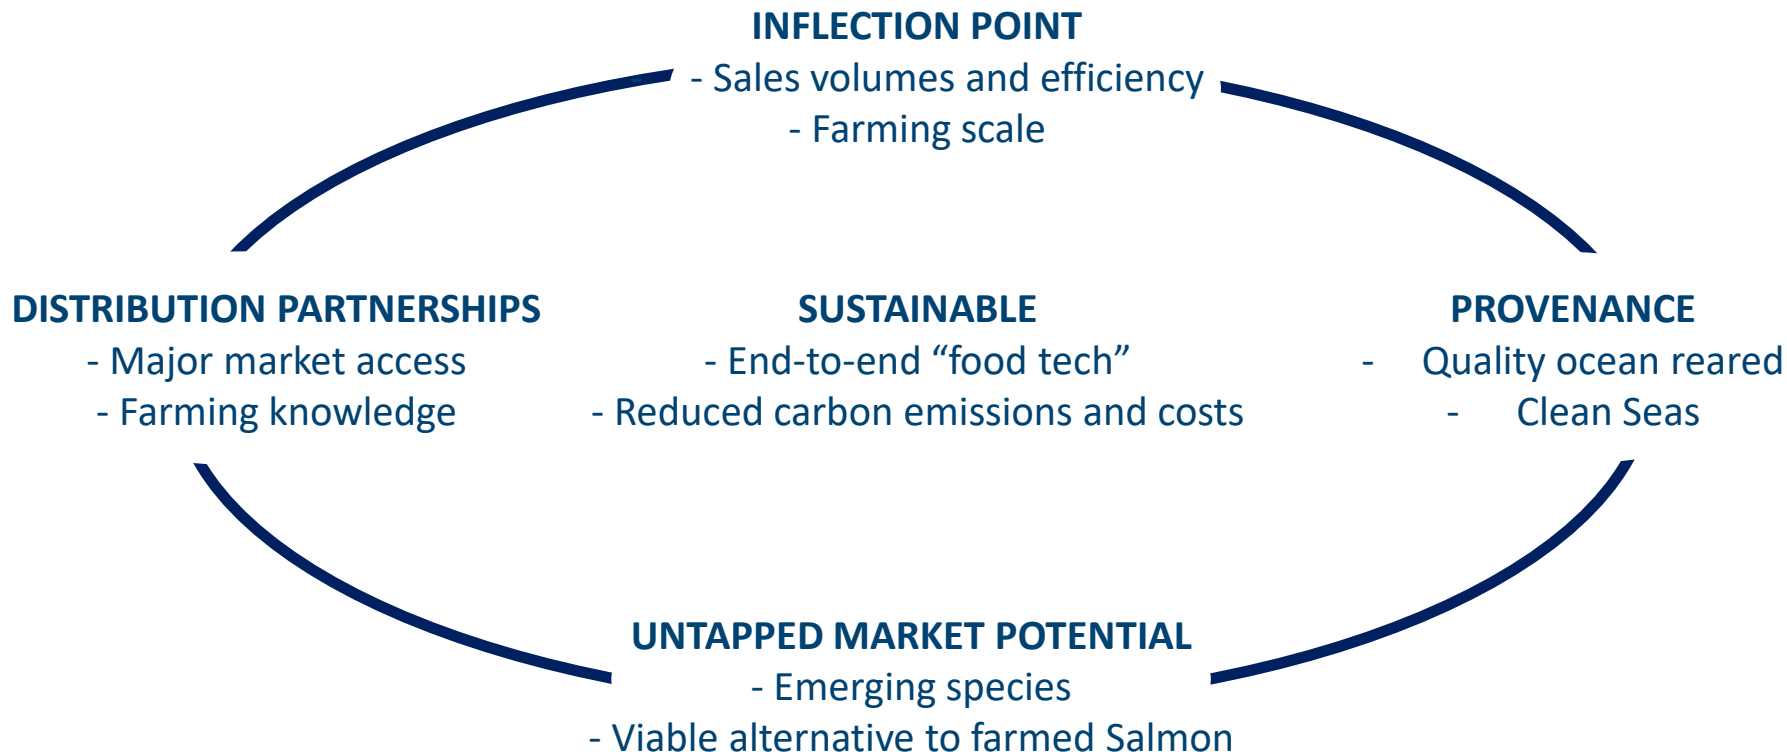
INFLECTION POINT
- Sales volumes and efficiency
- Farming scale

DISTRIBUTION PARTNERSHIPS
- Major market access
- Farming knowledge

SUSTAINABLE
- End-to-end “food tech”
- Reduced carbon emissions and costs

PROVENANCE
- Quality ocean reared
- Clean Seas

UNTAPPED MARKET POTENTIAL
- Emerging species
- Viable alternative to farmed Salmon